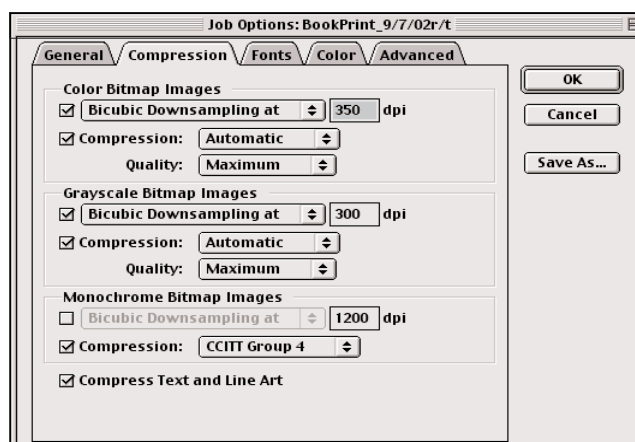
Job Options: BookPrint_9/7/02r/t

General
Compression
Fonts
Color
Advanced

Color Bitmap Images
Bicubic Downsampling at
350
dpi
Compression:
Automatic
Quality:
Maximum

Grayscale Bitmap Images
Bicubic Downsampling at
300
dpi
Compression:
Automatic
Quality:
Maximum

Monochrome Bitmap Images
Bicubic Downsampling at
1200
dpi
Compression:
CCITT Group 4

Compress Text and Line Art

OK
Cancel
Save As...